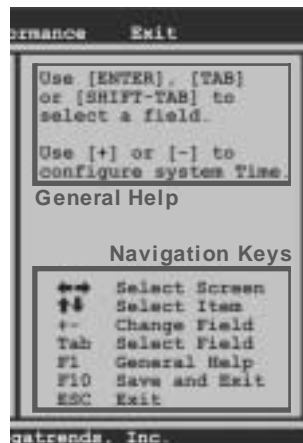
rmance Exit

Use [ENTER], [TAB] or [SHIFT-TAB] to select a field.

Use [+] or [-] to configure system Time.

General Help

Navigation Keys

←→ Select Screen
↑↓ Select Item
+- Change Field
Tab Select Field
F1 General Help
F10 Save and Exit
ESC Exit

gatrends, Inc.